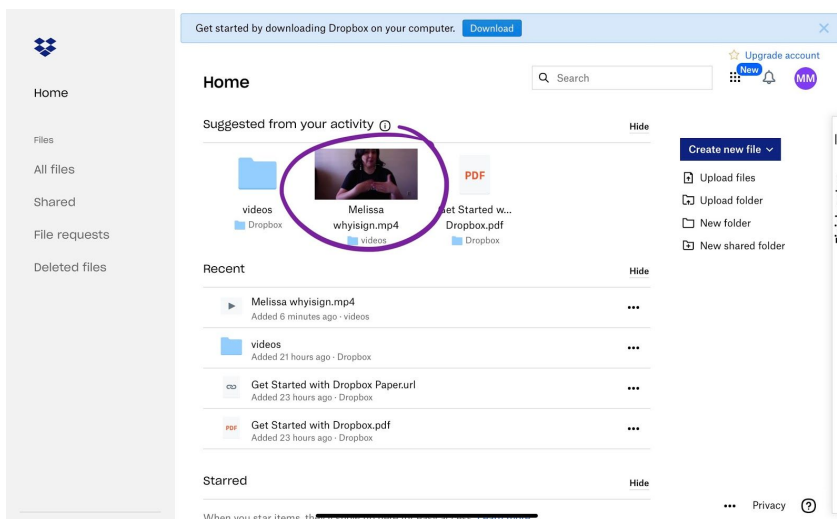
Get started by downloading Dropbox on your computer. Download

Upgrade account
New
MM

Home

Files
All files
Shared
File requests
Deleted files

Home

Search

Suggested from your activity
Hide

videos
Dropbox

Melissa whyisign.mp4
videos

PDF
Get Started w... Dropbox.pdf
Dropbox

Create new file
Upload files
Upload folder
New folder
New shared folder

Recent
Hide

Melissa whyisign.mp4
Added 6 minutes ago · videos

videos
Added 21 hours ago · Dropbox

Get Started with Dropbox Paper.url
Added 23 hours ago · Dropbox

PDF
Get Started with Dropbox.pdf
Added 23 hours ago · Dropbox

Starred
Hide

When you star items, th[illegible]

Privacy
?